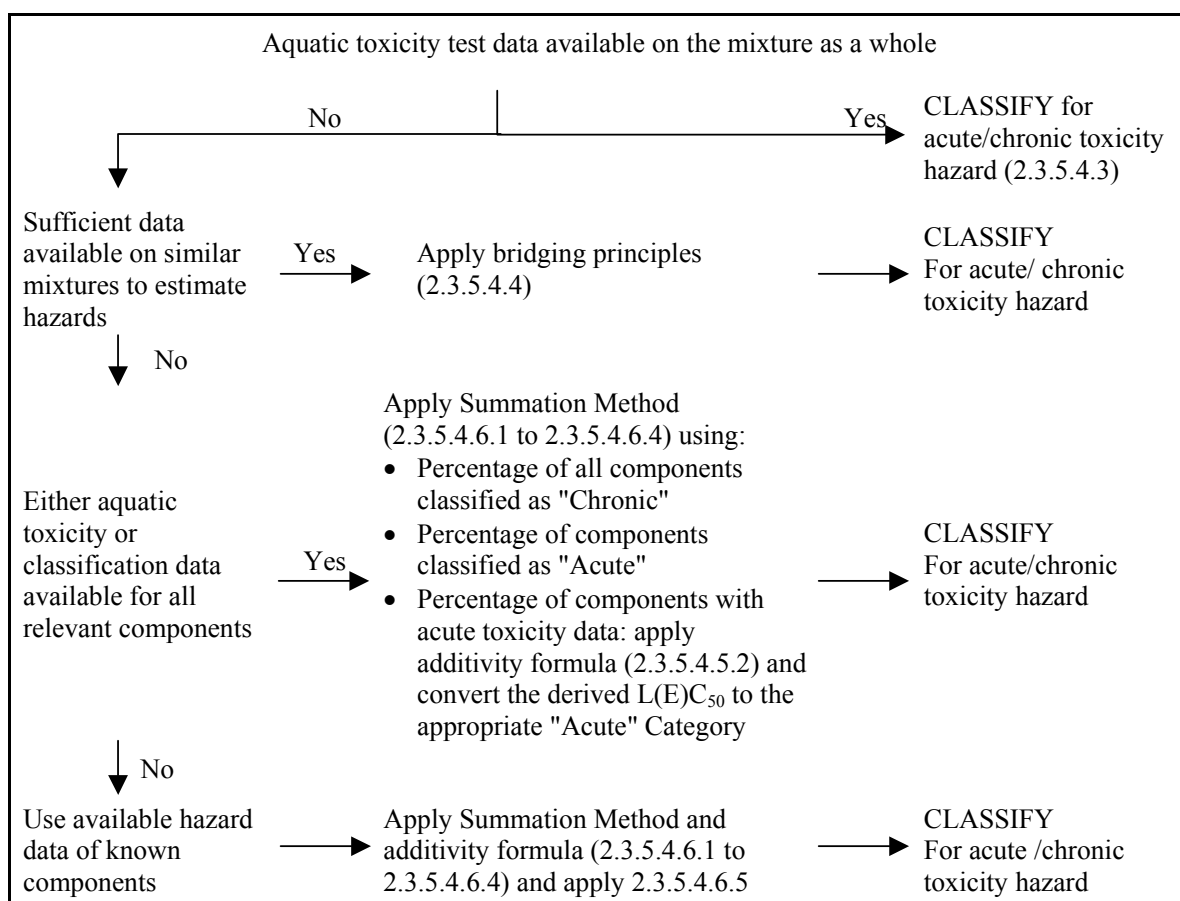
Aquatic toxicity test data available on the mixture as a whole

No

Yes

CLASSIFY for acute/chronic toxicity hazard (2.3.5.4.3)

Sufficient data available on similar mixtures to estimate hazards

Yes

Apply bridging principles (2.3.5.4.4)

CLASSIFY For acute/ chronic toxicity hazard

No

Either aquatic toxicity or classification data available for all relevant components

Yes

Apply Summation Method (2.3.5.4.6.1 to 2.3.5.4.6.4) using:
• Percentage of all components classified as "Chronic"
• Percentage of components classified as "Acute"
• Percentage of components with acute toxicity data: apply additivity formula (2.3.5.4.5.2) and convert the derived $L(E)C_{50}$ to the appropriate "Acute" Category

CLASSIFY For acute/chronic toxicity hazard

No

Use available hazard data of known components

Apply Summation Method and additivity formula (2.3.5.4.6.1 to 2.3.5.4.6.4) and apply 2.3.5.4.6.5

CLASSIFY For acute /chronic toxicity hazard